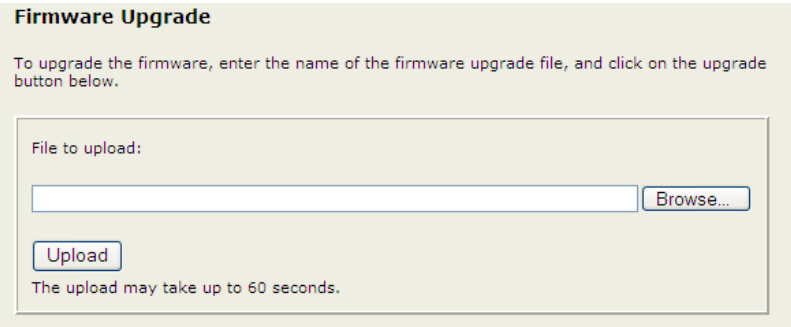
Firmware Upgrade

To upgrade the firmware, enter the name of the firmware upgrade file, and click on the upgrade button below.

File to upload:

Browse...

Upload

The upload may take up to 60 seconds.